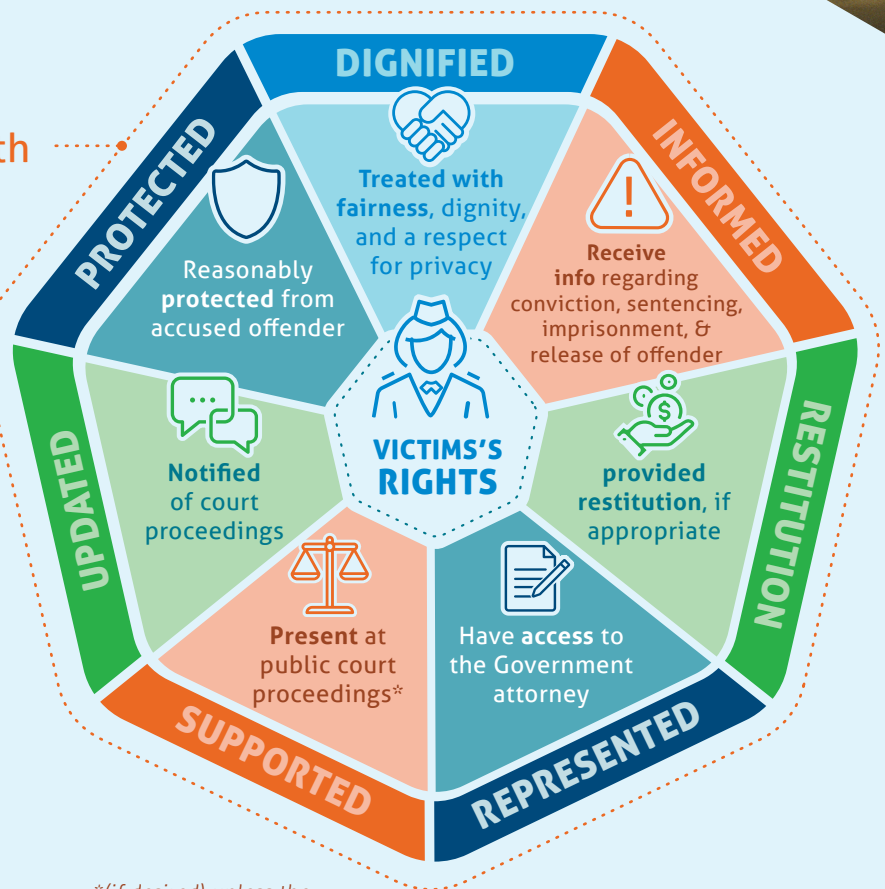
th

DIGNIFIED

Treated with fairness, dignity, and a respect for privacy

INFORMED

Receive info regarding conviction, sentencing, imprisonment, & release of offender

RESTITUTION

provided restitution, if appropriate

REPRESENTED

Have access to the Government attorney

SUPPORTED

Present at public court proceedings*

UPDATED

Notified of court proceedings

PROTECTED

Reasonably protected from accused offender

VICTIMS'S RIGHTS

*(if desired) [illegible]